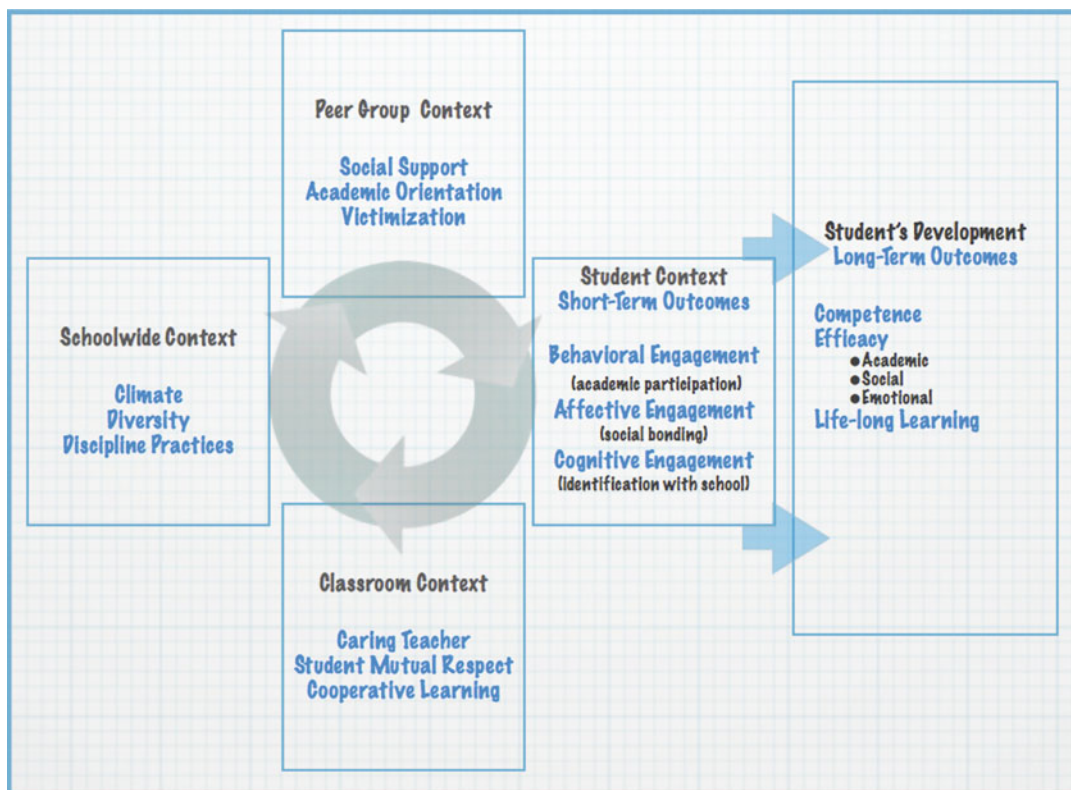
Peer Group Context

Social Support
Academic Orientation
Victimization

Schoolwide Context

Climate
Diversity
Discipline Practices

Student Context
Short-Term Outcomes

Behavioral Engagement
(academic participation)
Affective Engagement
(social bonding)
Cognitive Engagement
(identification with school)

Student's Development
Long-Term Outcomes

Competence
Efficacy
• Academic
• Social
• Emotional
Life-long Learning

Classroom Context

Caring Teacher
Student Mutual Respect
Cooperative Learning